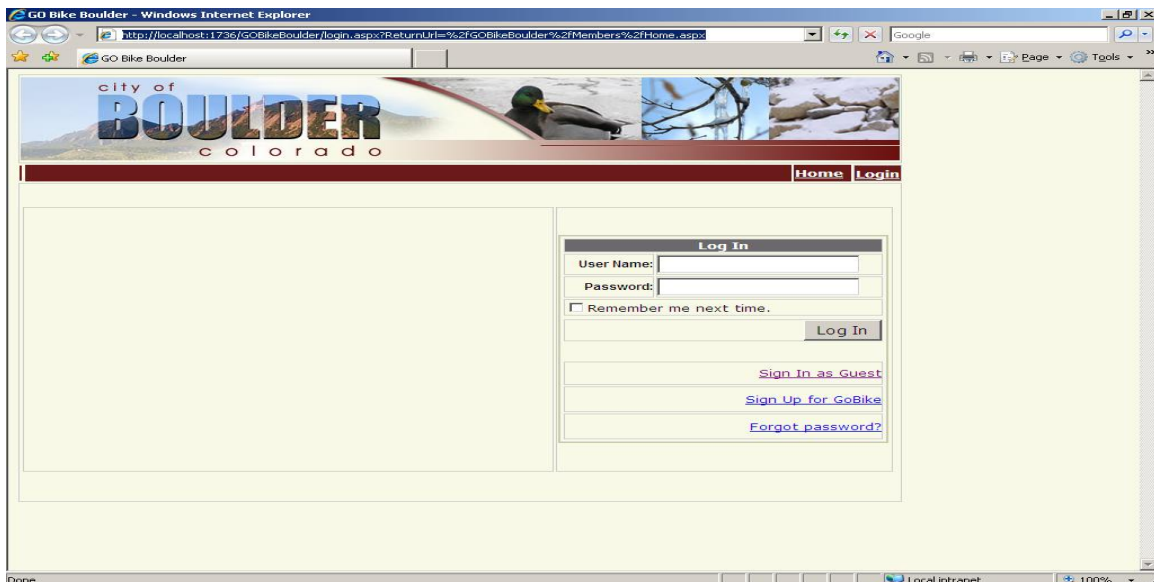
GO Bike Boulder - Windows Internet Explorer

http://localhost:1736/GOBikeBoulder/login.aspx?ReturnUrl=%2fGOBikeBoulder%2fMembers%2fHome.aspx

Google

GO Bike Boulder

Page ▾ Tools ▾

city of
BOULDER
colorado

Home Login

Log In

User Name:

Password:

Remember me next time.

Log In

Sign In as Guest

Sign Up for GoBike

Forgot password?

Done

Local intranet

100%